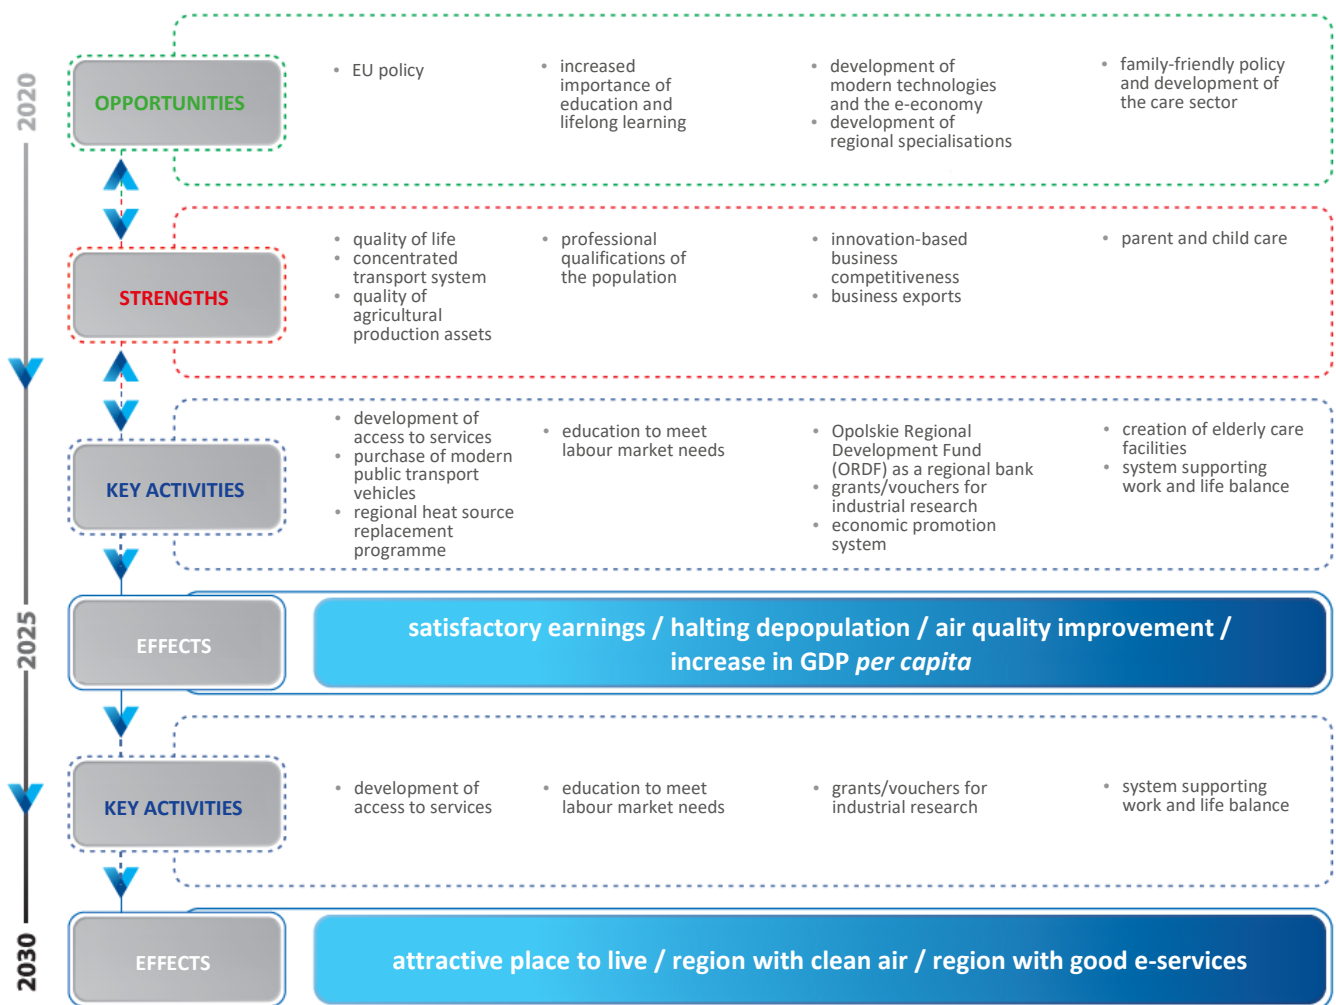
2020

OPPORTUNITIES

• EU policy

• increased importance of education and lifelong learning

• development of modern technologies and the e-economy
• development of regional specialisations

• family-friendly policy and development of the care sector

STRENGTHS

• quality of life
• concentrated transport system
• quality of agricultural production assets

• professional qualifications of the population

• innovation-based business competitiveness
• business exports

• parent and child care

KEY ACTIVITIES

• development of access to services
• purchase of modern public transport vehicles
• regional heat source replacement programme

• education to meet labour market needs

• Opolskie Regional Development Fund (ORDF) as a regional bank
• grants/vouchers for industrial research
• economic promotion system

• creation of elderly care facilities
• system supporting work and life balance

2025

EFFECTS

satisfactory earnings / halting depopulation / air quality improvement / increase in GDP *per capita*

KEY ACTIVITIES

• development of access to services

• education to meet labour market needs

• grants/vouchers for industrial research

• system supporting work and life balance

2030

EFFECTS

attractive place to live / region with clean air / region with good e-services